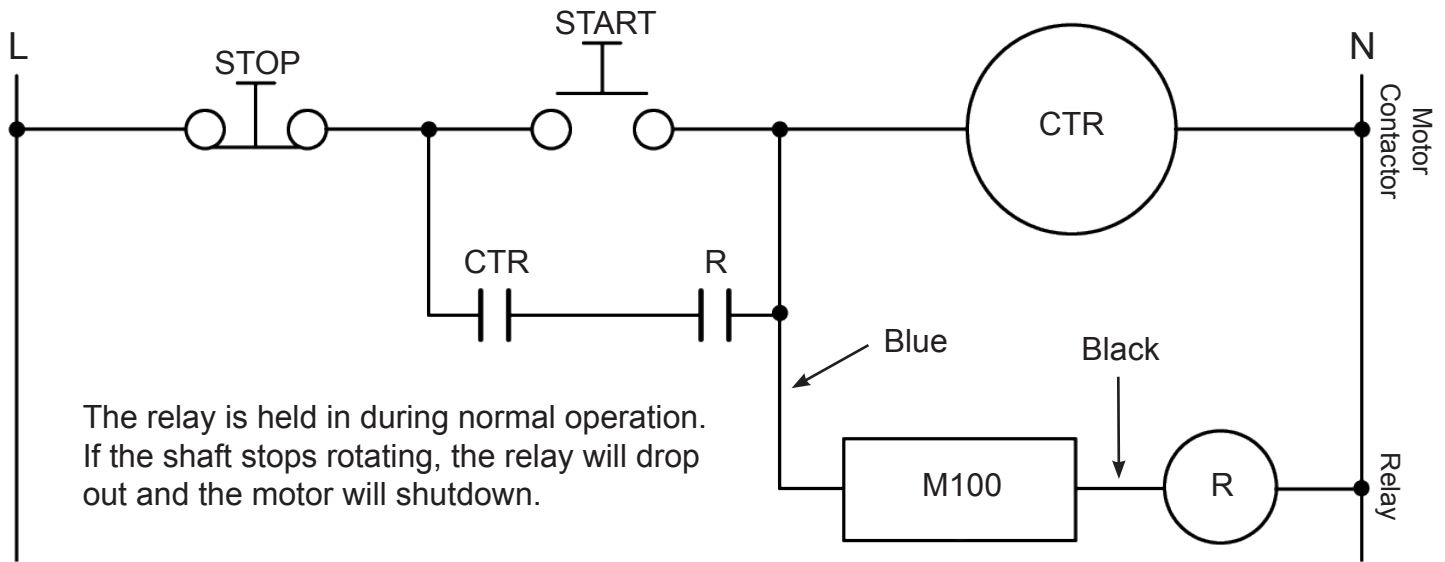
L

STOP

START

N

CTR

Motor Contactor

CTR

R

Blue

Black

The relay is held in during normal operation. If the shaft stops rotating, the relay will drop out and the motor will shutdown.

M100

R

Relay